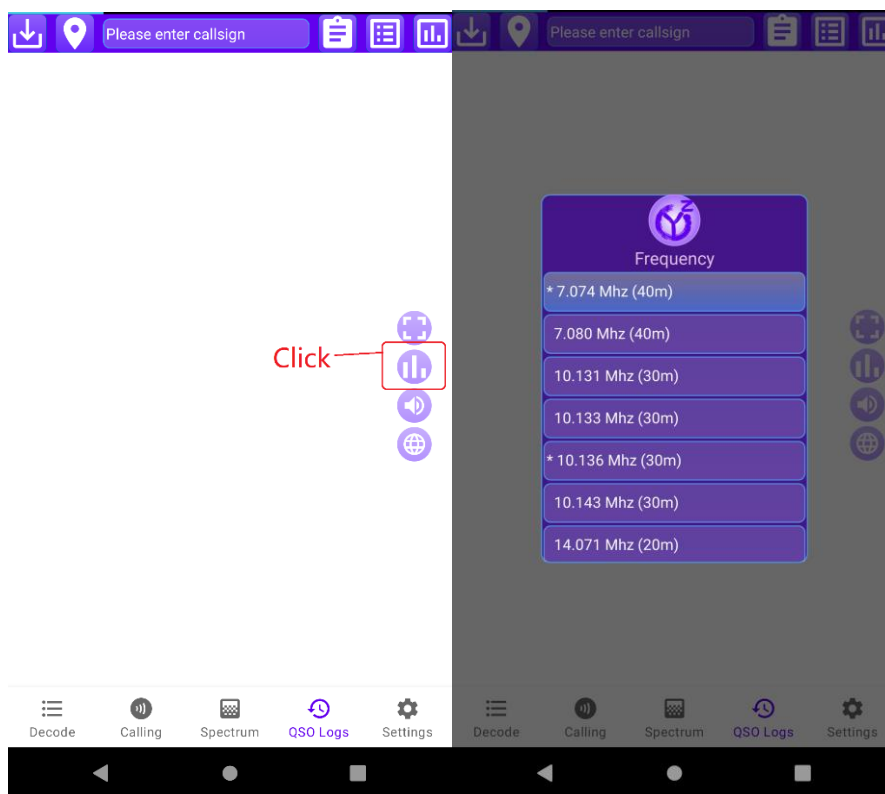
Please enter callsign

Click

Decode
Calling
Spectrum
QSO Logs
Settings

Please enter callsign

Frequency
* 7.074 Mhz (40m)
7.080 Mhz (40m)
10.131 Mhz (30m)
10.133 Mhz (30m)
* 10.136 Mhz (30m)
10.143 Mhz (30m)
14.071 Mhz (20m)

Decode
Calling
Spectrum
QSO Logs
Settings